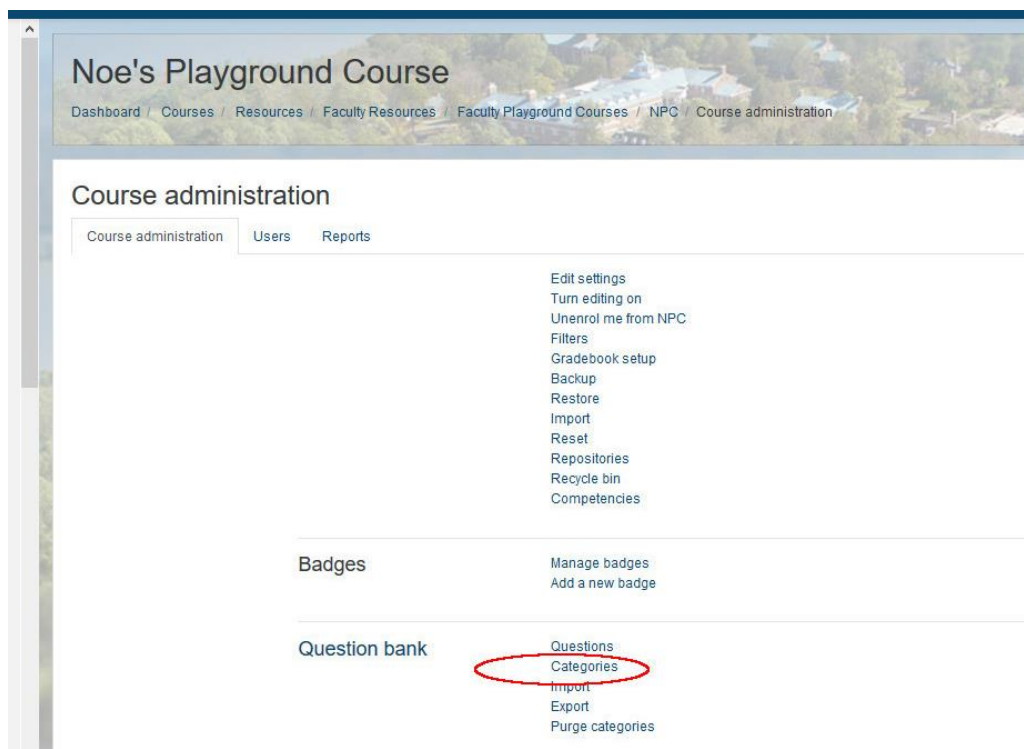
Noe's Playground Course

Dashboard / Courses / Resources / Faculty Resources / Faculty Playground Courses / NPC / Course administration

Course administration

Course administration | Users | Reports

Edit settings
Turn editing on
Unenrol me from NPC
Filters
Gradebook setup
Backup
Restore
Import
Reset
Repositories
Recycle bin
Competencies

Badges

Manage badges
Add a new badge

Question bank

Questions
Categories
Import
Export
Purge categories